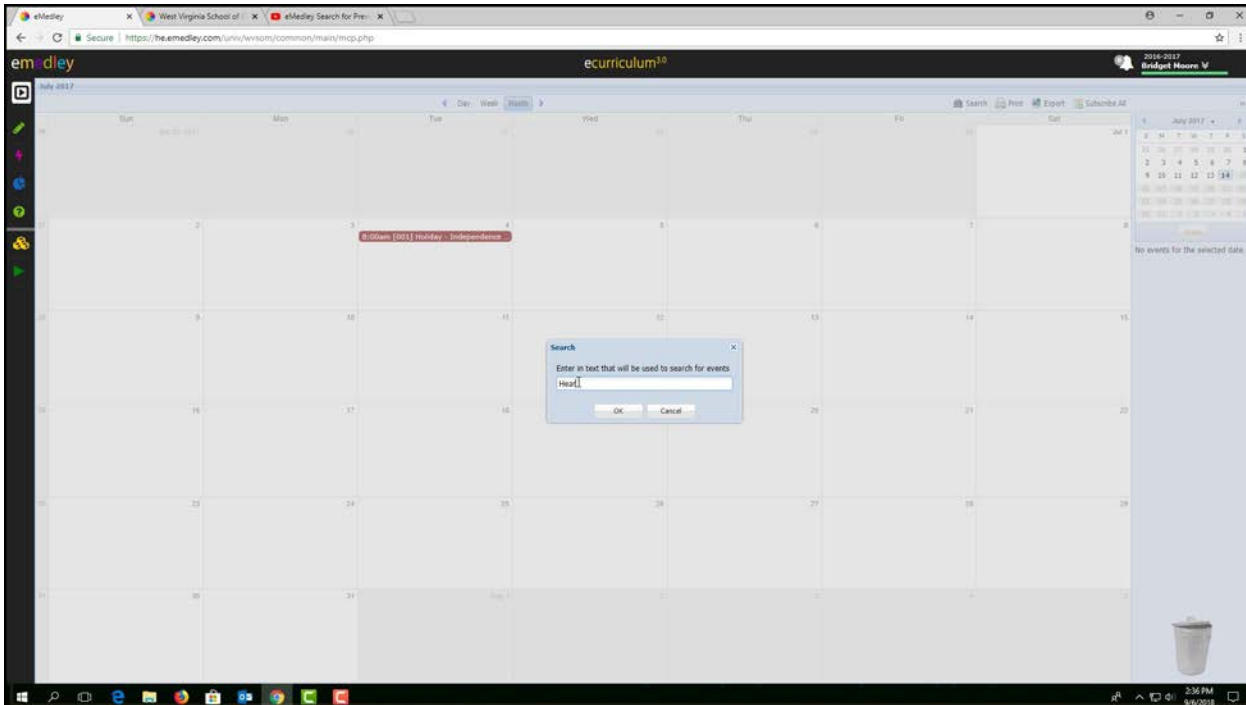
eMedley
West Virginia School of
eMedley Search for Prev

Secure | https://he.emedley.com/univ/wvsom/common/main/mcp.php

emedley
ecurriculum$^{3.0}$
2016-2017
Bridget Moore

July 2017
Day Week Month
Search Print Export Subscribe All

| Sun | Mon | Tue | Wed | Thu | Fri | Sat |
|---|---|---|---|---|---|---|
| | | | | | | Jul 1 |
| 2 | 3 | 4 8:00am [001] Holiday - Independence | 5 | 6 | 7 | 8 |
| 9 | 10 | 11 | 12 | 13 | 14 | 15 |
| 16 | 17 | 18 | 19 | 20 | 21 | 22 |
| 23 | 24 | 25 | 26 | 27 | 28 | 29 |
| 30 | 31 | Aug 1 | | | | |

July 2017
2 3 4 5 6 7
9 10 11 12 13 14

No events for the selected date.

Search
Enter in text that will be used to search for events
Heart
OK Cancel

2:36 PM
9/6/2018